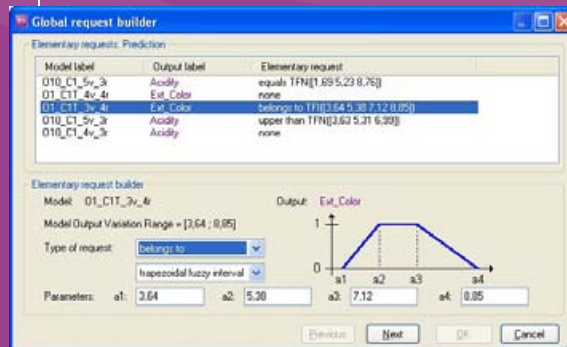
Global request builder

Elementary requests: Prediction

| Model label | Output label | Elementary request |
|---|---|---|
| O10_C1_5v_3r | Acidity | equals TFN[1,69 5,23 8,76]] |
| O1_C1T_4v_4r | Ext_Color | none |
| O1_C1T_3v_4r | Ext_Color | belongs to TFI[[3,64 5,30 7,12 8,05]] |
| O10_C1_5v_3r | Acidity | upper than TFN[[3,63 5,31 6,99]] |
| O10_C1_4v_3r | Acidity | none |

Elementary request builder

Model: O1_C1T_3v_4r

Output: Ext_Color

Model Output Variation Range = [3,64 ; 8,05]

Type of request: belongs to

trapezoidal fuzzy interval

1

0

a1 a2 a3 a4

Parameters: a1: 3,64 a2: 5,30 a3: 7,12 a4: 8,05

Previous Next Ok Cancel